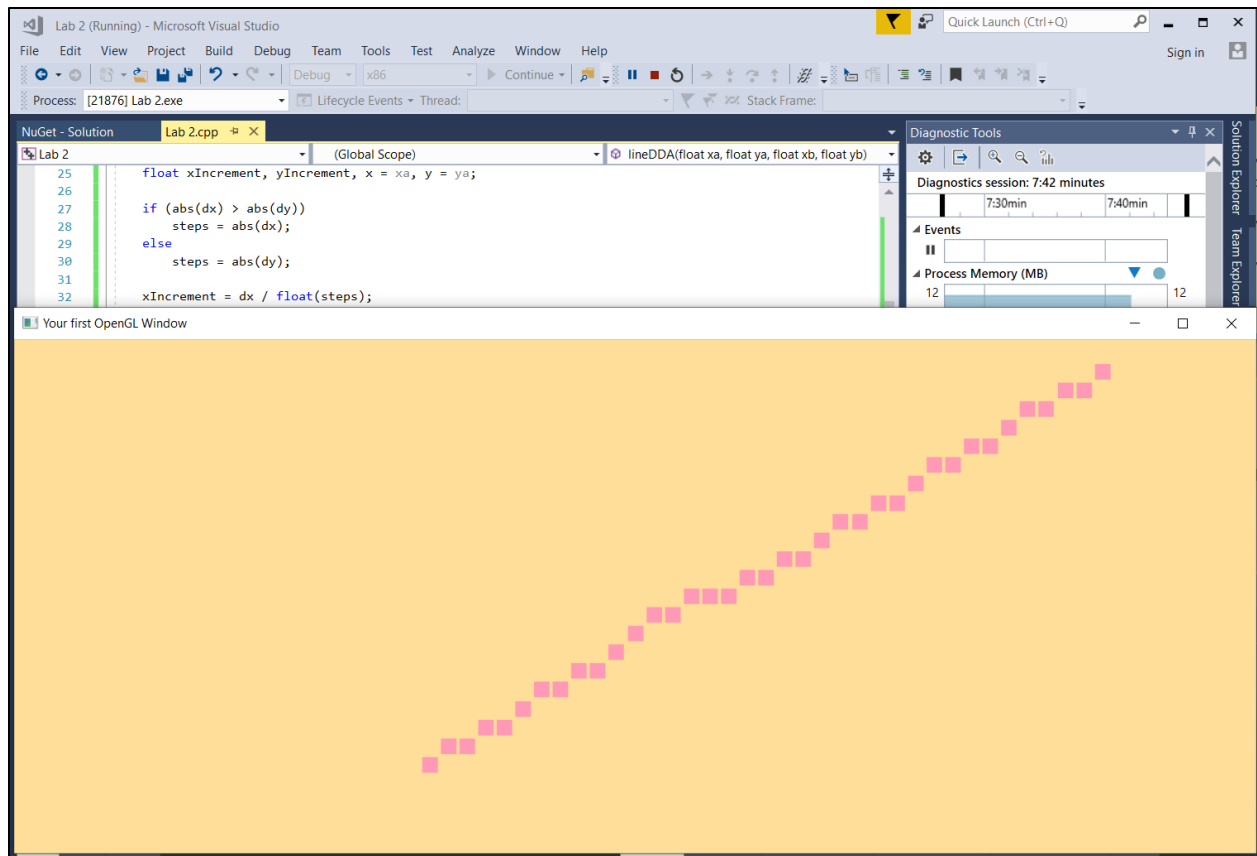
Lab 2 (Running) - Microsoft Visual Studio
Quick Launch (Ctrl+Q)
File Edit View Project Build Debug Team Tools Test Analyze Window Help
Sign in
Debug x86 Continue
Process: [21876] Lab 2.exe Lifecycle Events Thread: Stack Frame:

NuGet - Solution Lab 2.cpp

Lab 2 (Global Scope) lineDDA(float xa, float ya, float xb, float yb)

25 float xIncrement, yIncrement, x = xa, y = ya;
26
27 if (abs(dx) > abs(dy))
28 steps = abs(dx);
29 else
30 steps = abs(dy);
31
32 xIncrement = dx / float(steps);

Diagnostic Tools
Diagnostics session: 7:42 minutes
7:30min 7:40min
Events
Process Memory (MB)
12 12

Solution Explorer Team Explorer

Your first OpenGL Window